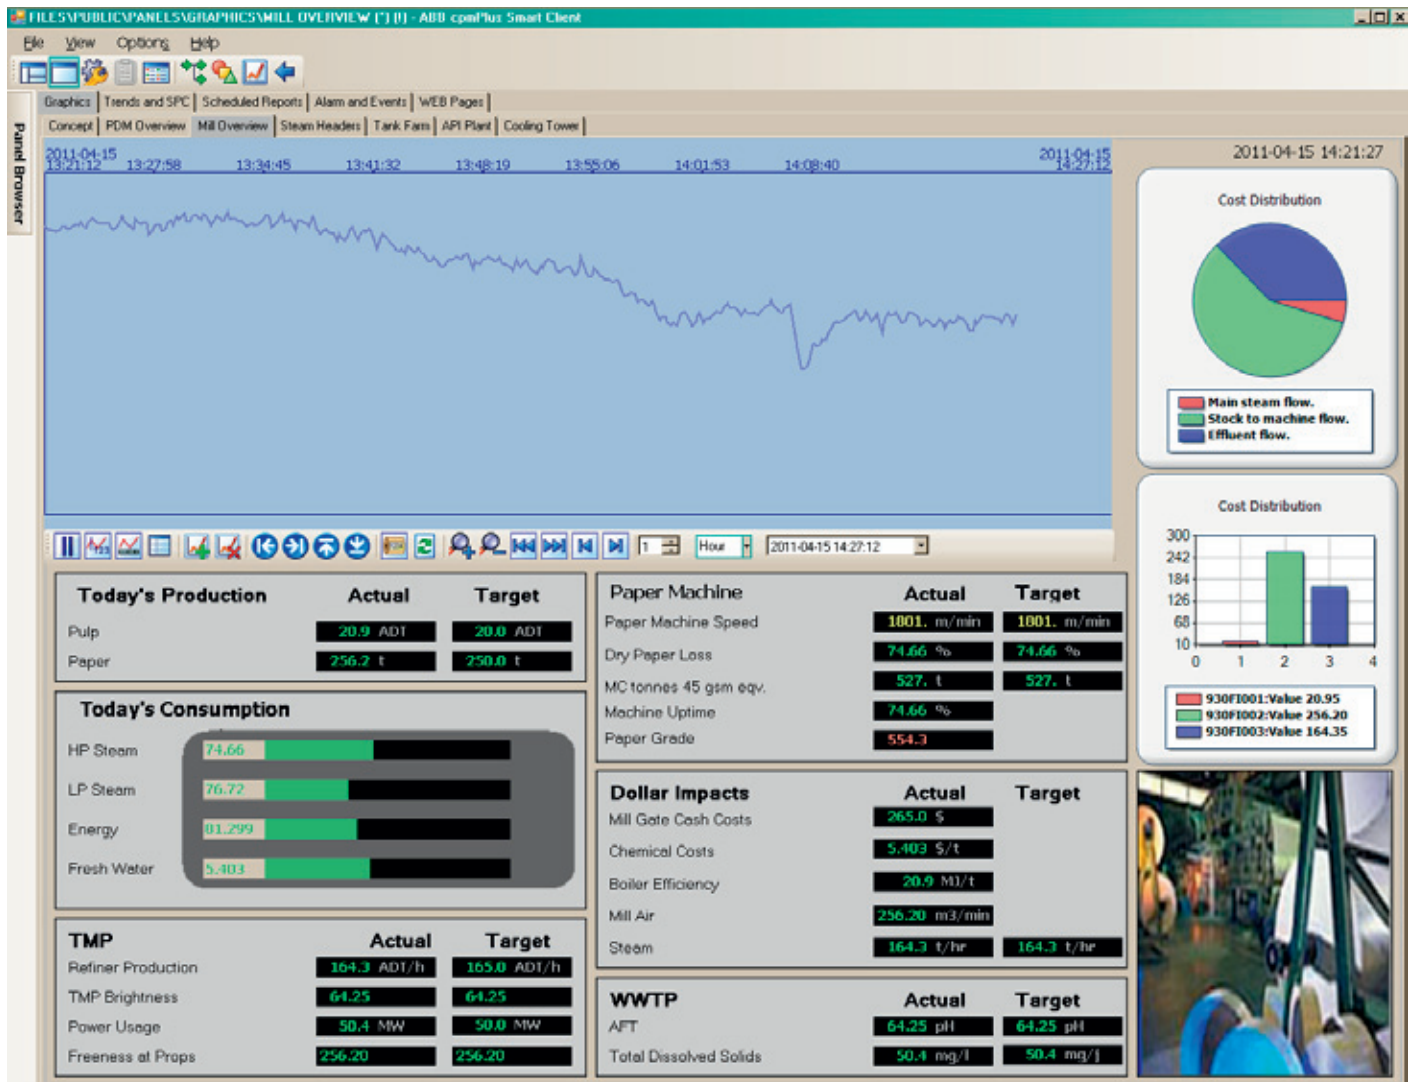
FILES\PUBLIC\PANELS\GRAPHICS\MILL OVERVIEW (*) (I) - ABB cpmPlus Smart Client

File View Options Help

Panel Browser

Graphics | Trends and SPC | Scheduled Reports | Alarm and Events | WEB Pages

Concept | PDM Overview | Mill Overview | Steam Headers | Tank Farm | API Plant | Cooling Tower

2011-04-15 13:21:12 13:27:58 13:34:45 13:41:32 13:48:19 13:55:06 14:01:53 14:08:40 2011-04-15 14:27:12

2011-04-15 14:21:27

Cost Distribution

Main steam flow.
Stock to machine flow.
Effluent flow.

1 Hour 2011-04-15 14:27:12

Cost Distribution

300
242
184
126
68
10
0 1 2 3 4

930FI001:Value 20.95
930FI002:Value 256.20
930FI003:Value 164.35

| Today's Production | Actual | Target |
|---|---|---|
| Pulp | 20.9 ADT | 20.0 ADT |
| Paper | 256.2 t | 250.0 t |

| Paper Machine | Actual | Target |
|---|---|---|
| Paper Machine Speed | 1801. m/min | 1801. m/min |
| Dry Paper Loss | 74.66 % | 74.66 % |
| MC tonnes 45 gsm eqv. | 527. t | 527. t |
| Machine Uptime | 74.66 % | |
| Paper Grade | 554.3 | |

Today's Consumption

HP Steam 74.66
LP Steam 76.72
Energy 81.299
Fresh Water 5.403

| Dollar Impacts | Actual | Target |
|---|---|---|
| Mill Gate Cash Costs | 265.0 $ | |
| Chemical Costs | 5.403 $/t | |
| Boiler Efficiency | 20.9 MJ/t | |
| Mill Air | 256.20 m3/min | |
| Steam | 164.3 t/hr | 164.3 t/hr |

| TMP | Actual | Target |
|---|---|---|
| Refiner Production | 164.3 ADT/h | 165.0 ADT/h |
| TMP Brightness | 64.25 | 64.25 |
| Power Usage | 50.4 MW | 50.0 MW |
| Freeness at Props | 256.20 | 256.20 |

| WWTP | Actual | Target |
|---|---|---|
| AFT | 64.25 pH | 64.25 pH |
| Total Dissolved Solids | 50.4 mg/l | 50.4 mg/l |